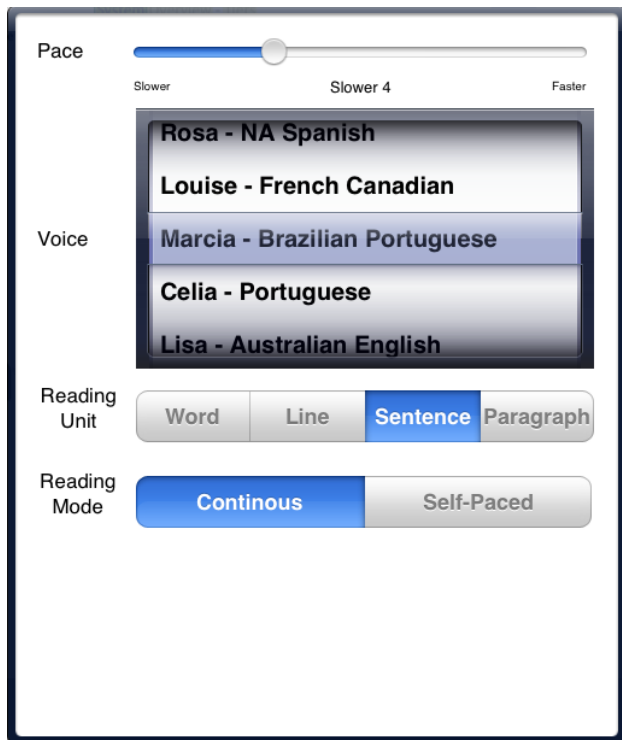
Pace

Slower

Slower 4

Faster

Voice

Rosa - NA Spanish

Louise - French Canadian

Marcia - Brazilian Portuguese

Celia - Portuguese

Lisa - Australian English

Reading Unit

Word

Line

Sentence

Paragraph

Reading Mode

Continous

Self-Paced